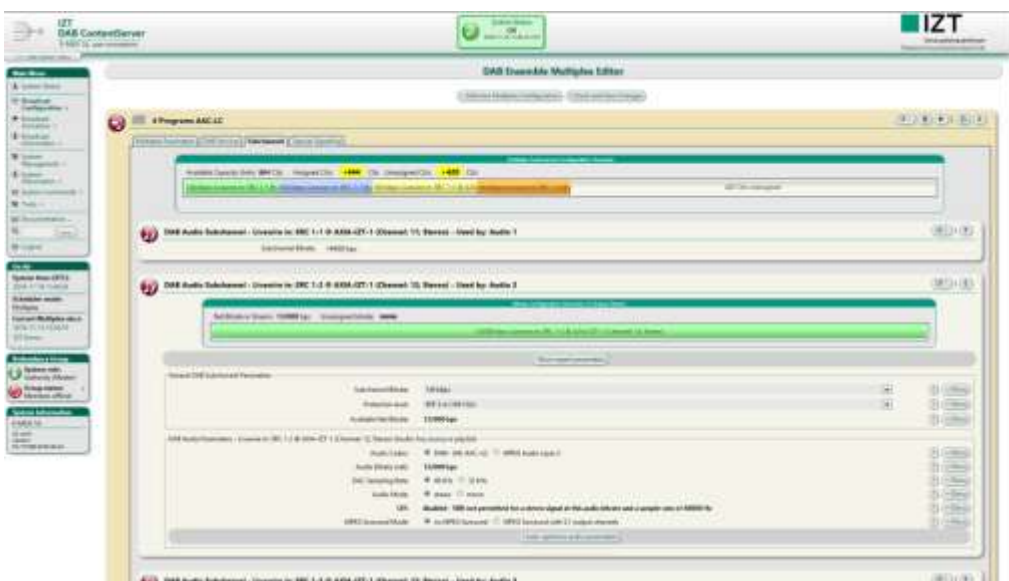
IZT
DAB ContentServer

IZT

DAB Ensemble Multiplex Editor

Main Menu

4 Programs AAC-LC

DAB Audio Subchannel - Livestream: SRC 1-1 @ ASIA-IZT-1 (Channel: 11, Stereo) - Used by: Audio 1

DAB Audio Subchannel - Livestream: SRC 1-2 @ ASIA-IZT-1 (Channel: 12, Stereo) - Used by: Audio 2

Subchannel Bitrate
Protection level
Available Net Bitrate
Audio Codec
Audio Bitrate (net)
DAC Sampling Rate
Audio Mode
SBR
MPEG Surround Mode

DAB Audio Subchannel - Livestream: SRC 1-3 @ ASIA-IZT-1 (Channel: 13, Stereo) - Used by: Audio 3